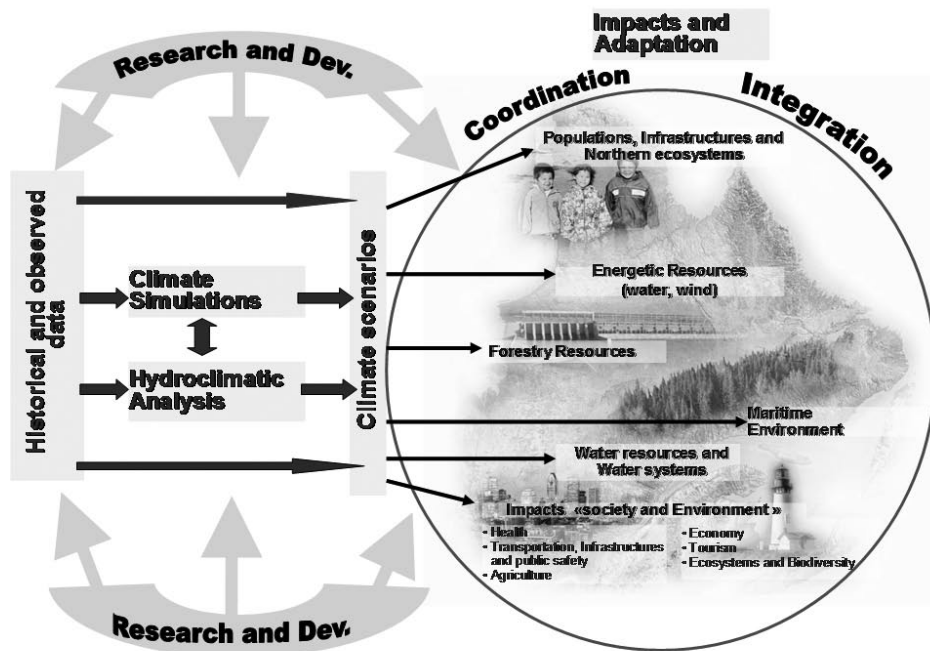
Impacts and Adaptation

Research and Dev.

Coordination

Integration

Historical and observed data

Climate Simulations

Hydroclimatic Analysis

Climate scenarios

Populations, Infrastructures and Northern ecosystems

Energetic Resources (water, wind)

Forestry Resources

Maritime Environment

Water resources and Water systems

Impacts «society and Environment »
- Health
- Transportation, Infrastructures and public safety
- Agriculture
- Economy
- Tourism
- Ecosystems and Biodiversity

Research and Dev.